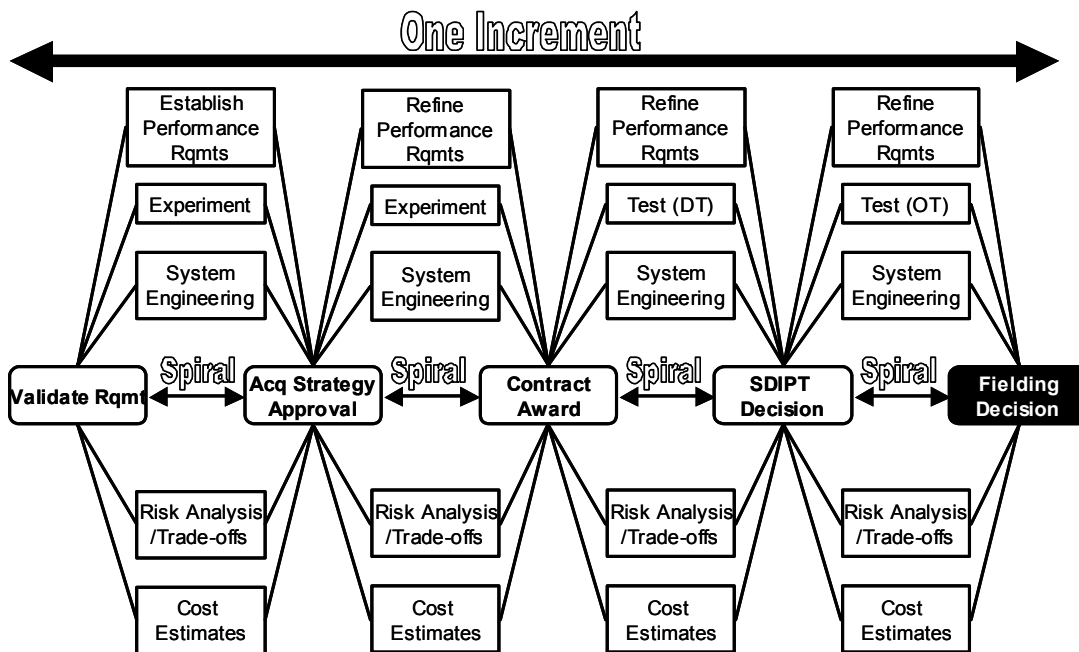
One Increment

Establish Performance Rqmts

Experiment

System Engineering

Refine Performance Rqmts

Experiment

System Engineering

Refine Performance Rqmts

Test (DT)

System Engineering

Refine Performance Rqmts

Test (OT)

System Engineering

Validate Rqmt

Spiral

Acq Strategy Approval

Spiral

Contract Award

Spiral

SDIPT Decision

Spiral

Fielding Decision

Risk Analysis /Trade-offs

Cost Estimates

Risk Analysis /Trade-offs

Cost Estimates

Risk Analysis /Trade-offs

Cost Estimates

Risk Analysis /Trade-offs

Cost Estimates